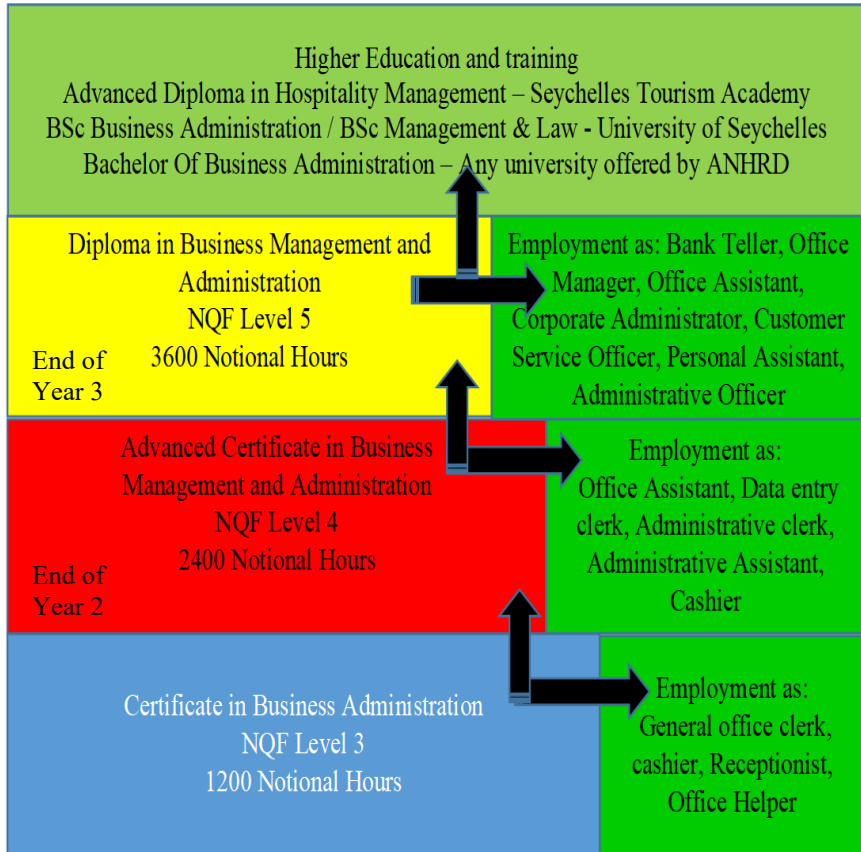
Higher Education and training
Advanced Diploma in Hospitality Management – Seychelles Tourism Academy
BSc Business Administration / BSc Management & Law - University of Seychelles
Bachelor Of Business Administration – Any university offered by ANHRD

Diploma in Business Management and Administration
NQF Level 5
3600 Notional Hours

End of Year 3

Employment as: Bank Teller, Office Manager, Office Assistant, Corporate Administrator, Customer Service Officer, Personal Assistant, Administrative Officer

Advanced Certificate in Business Management and Administration
NQF Level 4
2400 Notional Hours

End of Year 2

Employment as:
Office Assistant, Data entry clerk, Administrative clerk, Administrative Assistant, Cashier

Certificate in Business Administration
NQF Level 3
1200 Notional Hours

Employment as:
General office clerk, cashier, Receptionist, Office Helper